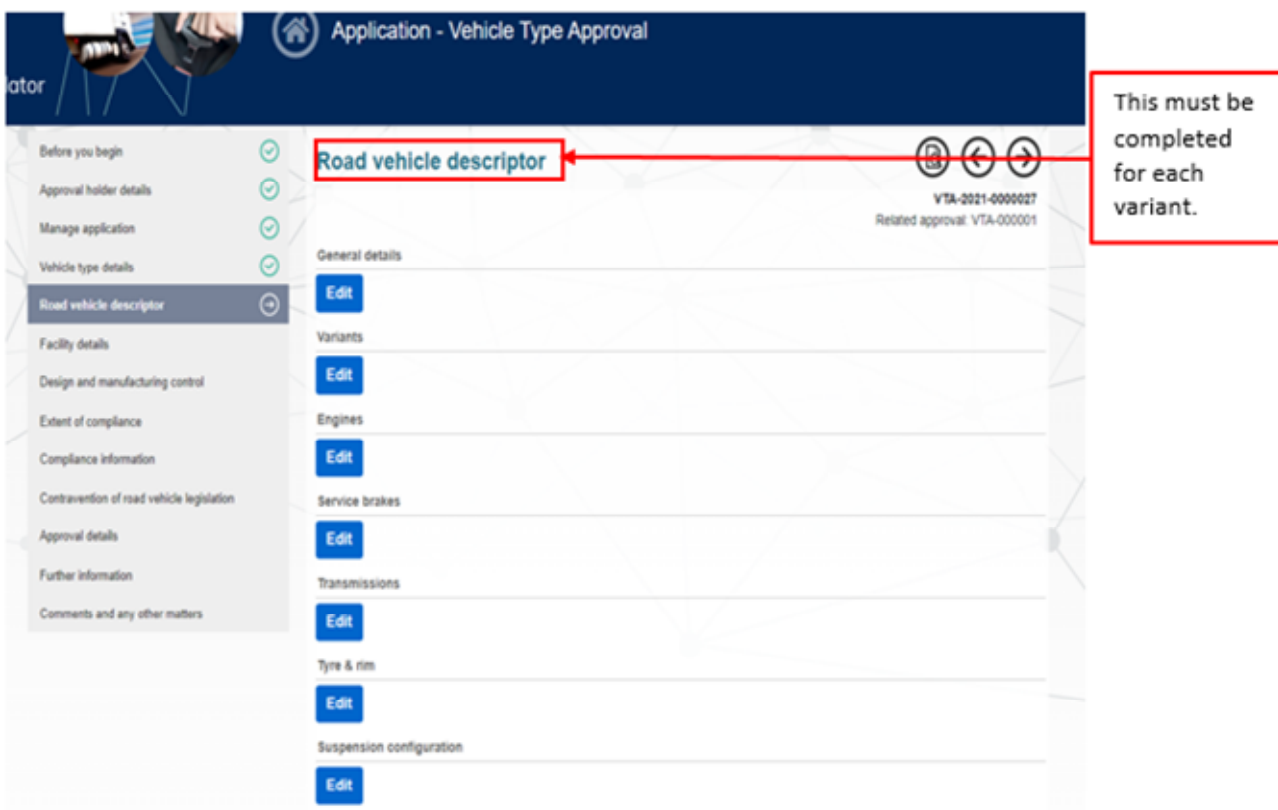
lator

Application - Vehicle Type Approval

Before you begin
Approval holder details
Manage application
Vehicle type details
Road vehicle descriptor
Facility details
Design and manufacturing control
Extent of compliance
Compliance information
Contravention of road vehicle legislation
Approval details
Further information
Comments and any other matters

Road vehicle descriptor

This must be completed for each variant.

VTA-2021-0000027
Related approval: VTA-000001

General details
Edit
Variants
Edit
Engines
Edit
Service brakes
Edit
Transmissions
Edit
Tyre & rim
Edit
Suspension configuration
Edit